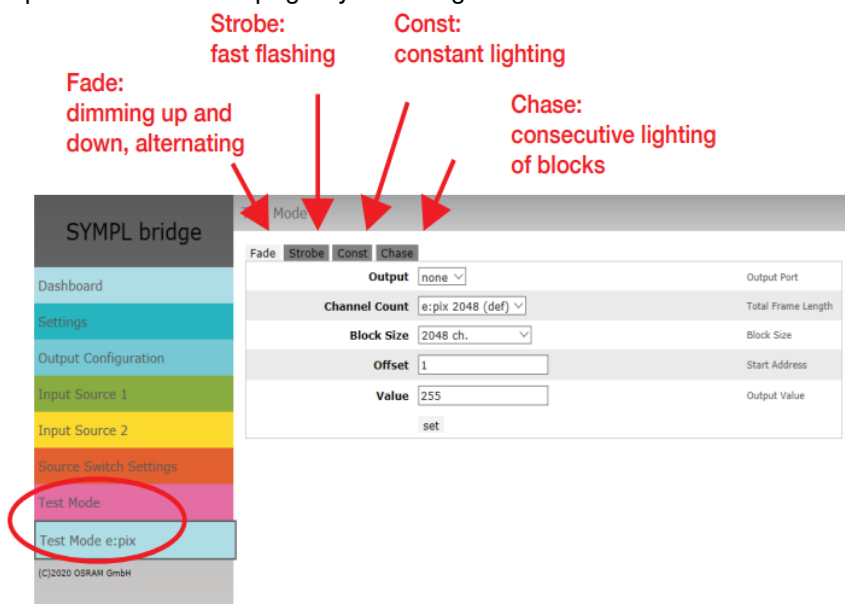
Strobe:
fast flashing

Const:
constant lighting

Fade:
dimming up and down, alternating

Chase:
consecutive lighting of blocks

SYMPL bridge

Mode

Dashboard
Settings
Output Configuration
Input Source 1
Input Source 2
Source Switch Settings
Test Mode
Test Mode e:pix
(C)2020 OSRAM GmbH

Fade | Strobe | Const | Chase

| | | |
|---|---|---|
| Output | none | Output Port |
| Channel Count | e:pix 2048 (def) | Total Frame Length |
| Block Size | 2048 ch. | Block Size |
| Offset | 1 | Start Address |
| Value | 255 | Output Value |

set